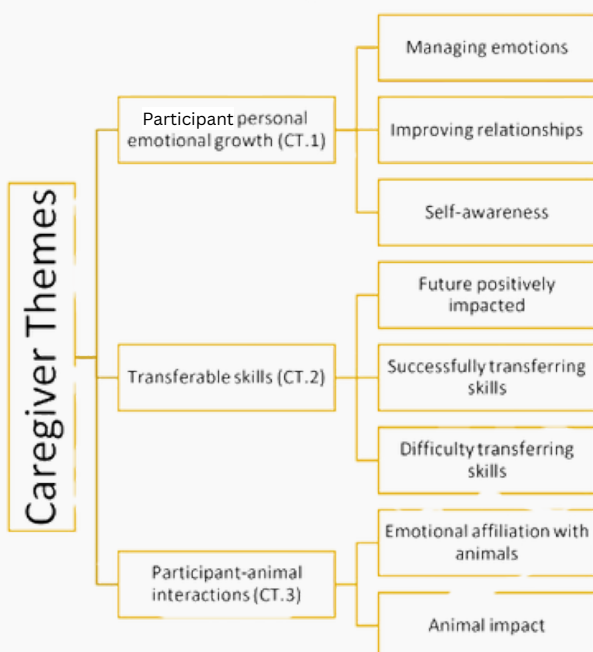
Caregiver Themes

Participant personal emotional growth (CT.1)

Managing emotions

Improving relationships

Self-awareness

Transferable skills (CT.2)

Future positively impacted

Successfully transferring skills

Difficulty transferring skills

Participant-animal interactions (CT.3)

Emotional affiliation with animals

Animal impact